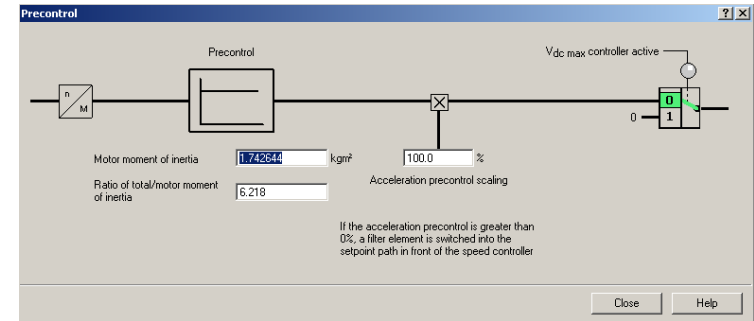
Precontrol

?

X

Precontrol

$V_{dc\ max}$ controller active

n

M

0

0

1

Motor moment of inertia

1.742644

kgm²

100.0

%

Ratio of total/motor moment of inertia

6.218

Acceleration precontrol scaling

If the acceleration precontrol is greater than 0%, a filter element is switched into the setpoint path in front of the speed controller

Close

Help